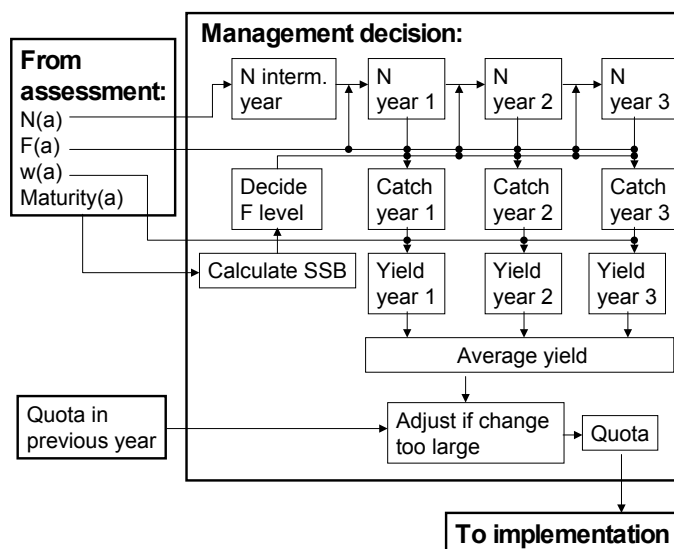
From assessment:
N(a)
F(a)
w(a)
Maturity(a)

Management decision:

N interm. year

N year 1

N year 2

N year 3

Decide F level

Catch year 1

Catch year 2

Catch year 3

Calculate SSB

Yield year 1

Yield year 2

Yield year 3

Average yield

Quota in previous year

Adjust if change too large

Quota

To implementation